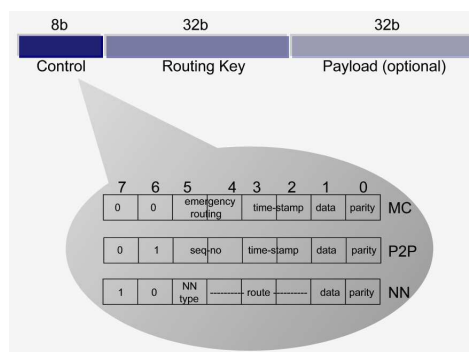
8b 32b 32b

Control Routing Key Payload (optional)

7 6 5 4 3 2 1 0

| 0 | 0 | emergency routing | time-stamp | data | parity | MC
| 0 | 1 | seq-no | time-stamp | data | parity | P2P
| 1 | 0 | NN type | --------- route --------- | data | parity | NN